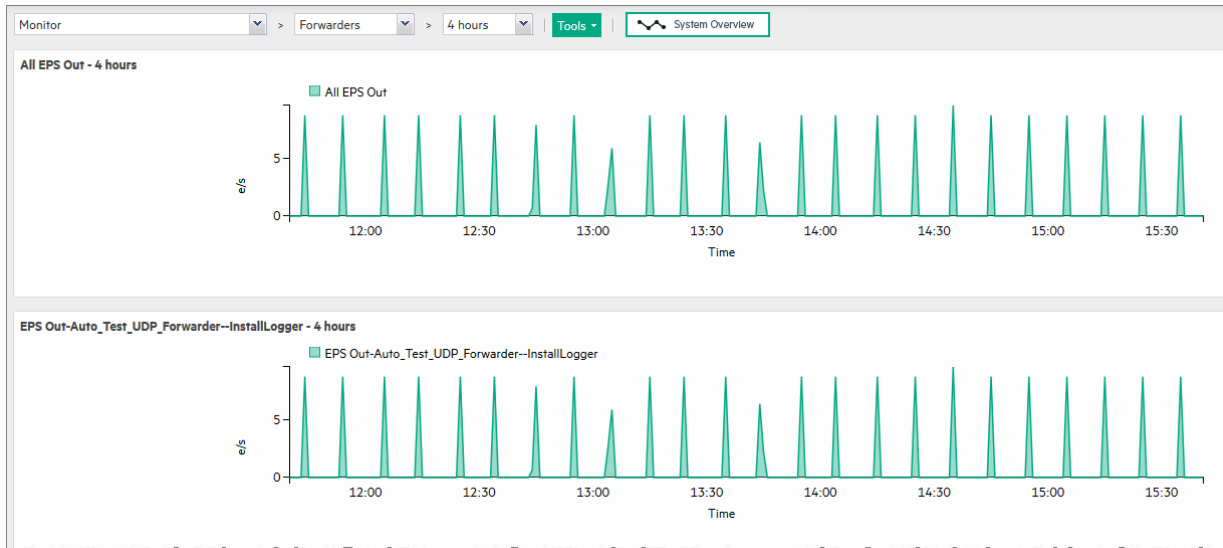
Monitor > Forwarders > 4 hours | Tools ▾ | System Overview

All EPS Out - 4 hours

All EPS Out

e/s

5

0

12:00 12:30 13:00 13:30 14:00 14:30 15:00 15:30

Time

EPS Out-Auto_Test_UDP_Forwarder--InstallLogger - 4 hours

EPS Out-Auto_Test_UDP_Forwarder--InstallLogger

e/s

5

0

12:00 12:30 13:00 13:30 14:00 14:30 15:00 15:30

Time